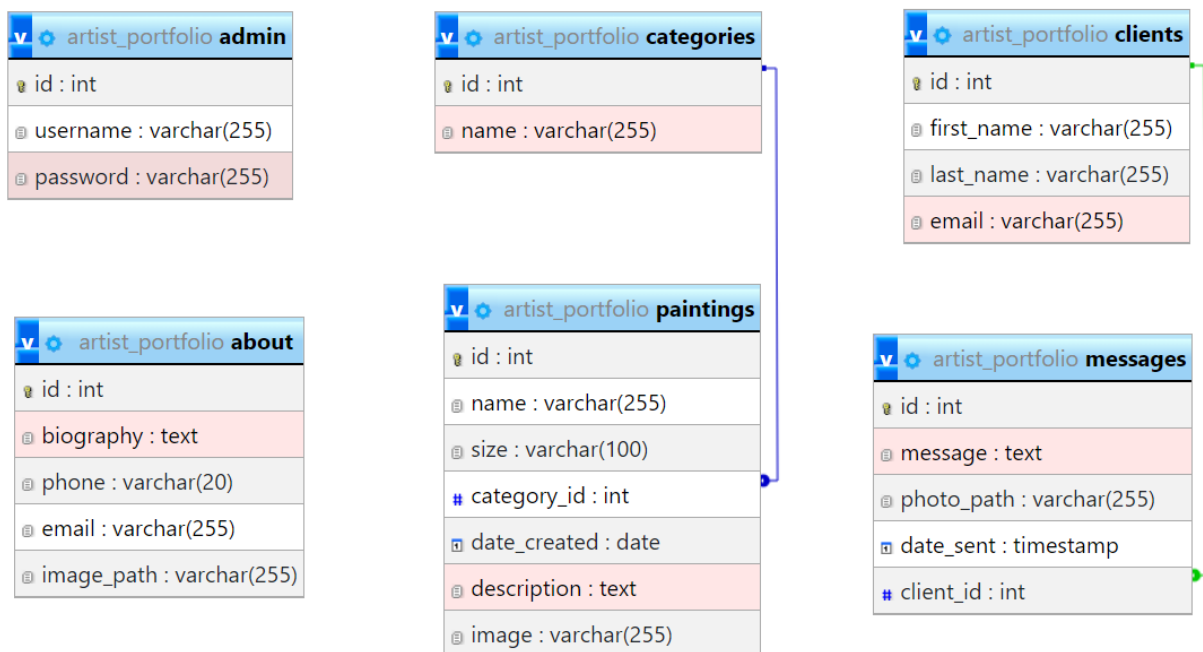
artist_portfolio admin
id : int
username : varchar(255)
password : varchar(255)

artist_portfolio about
id : int
biography : text
phone : varchar(20)
email : varchar(255)
image_path : varchar(255)

artist_portfolio categories
id : int
name : varchar(255)

artist_portfolio paintings
id : int
name : varchar(255)
size : varchar(100)
category_id : int
date_created : date
description : text
image : varchar(255)

artist_portfolio clients
id : int
first_name : varchar(255)
last_name : varchar(255)
email : varchar(255)

artist_portfolio messages
id : int
message : text
photo_path : varchar(255)
date_sent : timestamp
client_id : int